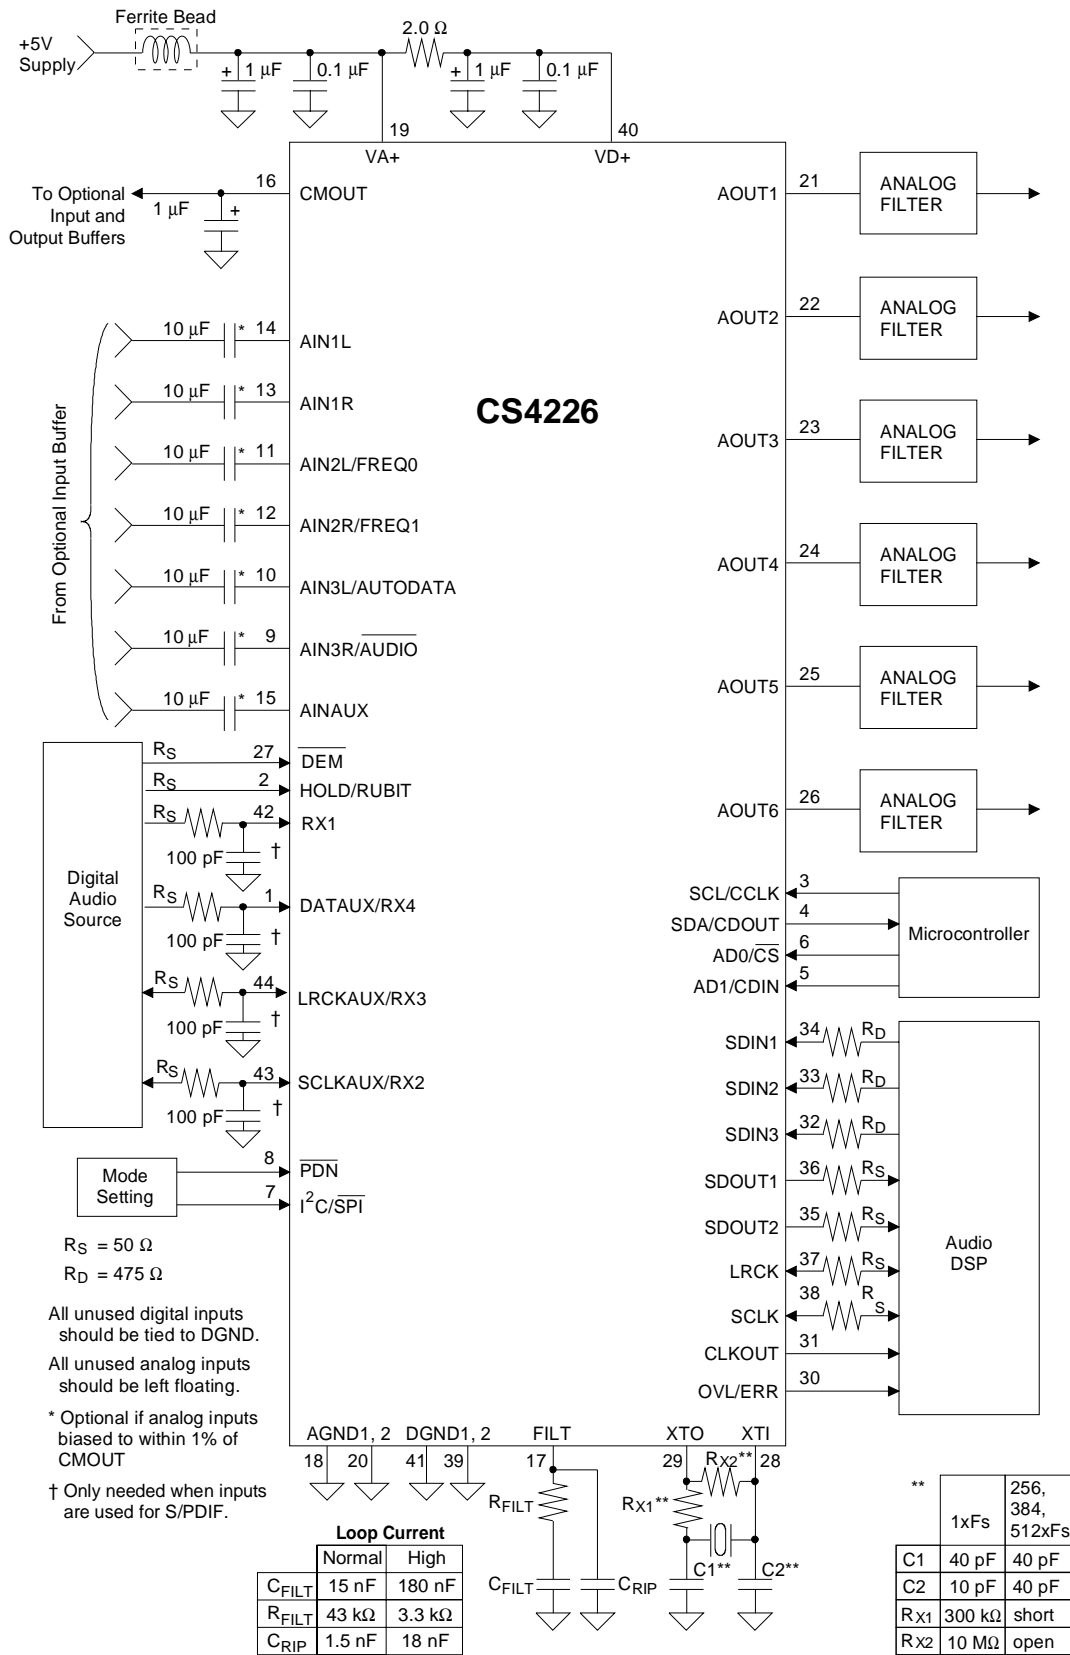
Ferrite Bead
+5V Supply
$1\ \mu F$
$0.1\ \mu F$
$2.0\ \Omega$
$1\ \mu F$
$0.1\ \mu F$
19
40
VA+
VD+
To Optional Input and Output Buffers
$1\ \mu F$
16
CMOUT
AOUT1
21
ANALOG FILTER
AOUT2
22
ANALOG FILTER
From Optional Input Buffer
$10\ \mu F$ * 14 AIN1L
$10\ \mu F$ * 13 AIN1R
CS4226
AOUT3
23
ANALOG FILTER
$10\ \mu F$ * 11 AIN2L/FREQ0
$10\ \mu F$ * 12 AIN2R/FREQ1
AOUT4
24
ANALOG FILTER
$10\ \mu F$ * 10 AIN3L/AUTODATA
$10\ \mu F$ * 9 AIN3R/$\overline{AUDIO}$
AOUT5
25
ANALOG FILTER
$10\ \mu F$ * 15 AINAUX
$R_S$ 27 $\overline{DEM}$
$R_S$ 2 HOLD/RUBIT
$R_S$ 42 RX1
AOUT6
26
ANALOG FILTER
100 pF †
Digital Audio Source
$R_S$ 1 DATAUX/RX4
100 pF †
$R_S$ 44 LRCKAUX/RX3
100 pF †
$R_S$ 43 SCLKAUX/RX2
100 pF †
SCL/CCLK 3
SDA/CDOUT 4
AD0/$\overline{CS}$ 6
AD1/CDIN 5
Microcontroller
SDIN1 34 $R_D$
SDIN2 33 $R_D$
SDIN3 32 $R_D$
SDOUT1 36 $R_S$
SDOUT2 35 $R_S$
LRCK 37 $R_S$
SCLK 38 $R_S$
CLKOUT 31
OVL/ERR 30
Audio DSP
Mode Setting
8 $\overline{PDN}$
7 $I^2C/\overline{SPI}$
$R_S = 50\ \Omega$
$R_D = 475\ \Omega$
All unused digital inputs should be tied to DGND.
All unused analog inputs should be left floating.
* Optional if analog inputs biased to within 1% of CMOUT
† Only needed when inputs are used for S/PDIF.
AGND1, 2
18 20
DGND1, 2
41 39
FILT
17
$R_{FILT}$
$C_{FILT}$
$C_{RIP}$
XTO
XTI
29
28
$R_{X2}$**
$R_{X1}$**
C1**
C2**
Loop Current
| | Normal | High |
|---|---|---|
| $C_{FILT}$ | 15 nF | 180 nF |
| $R_{FILT}$ | $43\ k\Omega$ | $3.3\ k\Omega$ |
| $C_{RIP}$ | 1.5 nF | 18 nF |

| ** | 1xFs | 256, 384, 512xFs |
|---|---|---|
| C1 | 40 pF | 40 pF |
| C2 | 10 pF | 40 pF |
| $R_{X1}$ | $300\ k\Omega$ | short |
| $R_{X2}$ | $10\ M\Omega$ | open |